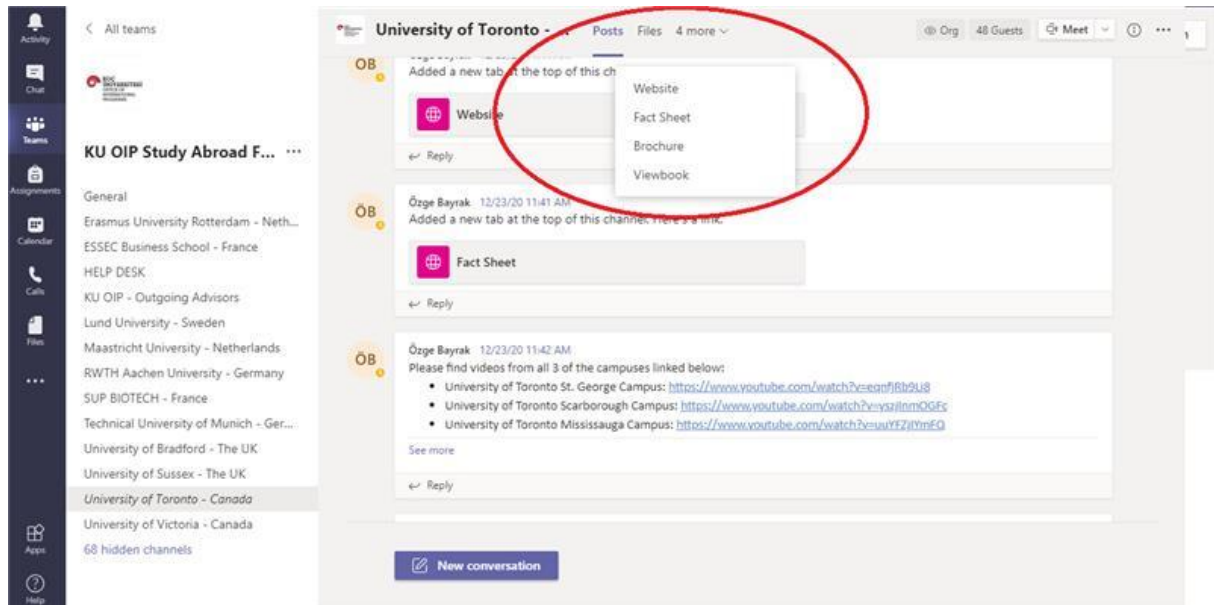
Activity
Chat
Teams
Assignments
Calendar
Calls
Files
...
Apps
Help

< All teams

KU OIP Study Abroad F... ···

General
Erasmus University Rotterdam - Neth...
ESSEC Business School - France
HELP DESK
KU OIP - Outgoing Advisors
Lund University - Sweden
Maastricht University - Netherlands
RWTH Aachen University - Germany
SUP BIOTECH - France
Technical University of Munich - Ger...
University of Bradford - The UK
University of Sussex - The UK
University of Toronto - Canada
University of Victoria - Canada
68 hidden channels

University of Toronto - ... Posts Files 4 more

Org 48 Guests Meet ···

OB
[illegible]
Added a new tab at the top of this ch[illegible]
Website
Reply

Website
Fact Sheet
Brochure
Viewbook

ÖB
Özge Bayrak 12/23/20 11:41 AM
Added a new tab at the top of this channel. Here's a link.
Fact Sheet
Reply

ÖB
Özge Bayrak 12/23/20 11:42 AM
Please find videos from all 3 of the campuses linked below:
• University of Toronto St. George Campus: https://www.youtube.com/watch?v=eqnfjRb9Ui8
• University of Toronto Scarborough Campus: https://www.youtube.com/watch?v=yszJlnmOGFc
• University of Toronto Mississauga Campus: https://www.youtube.com/watch?v=uuYFZjlYmFQ
See more
Reply

New conversation